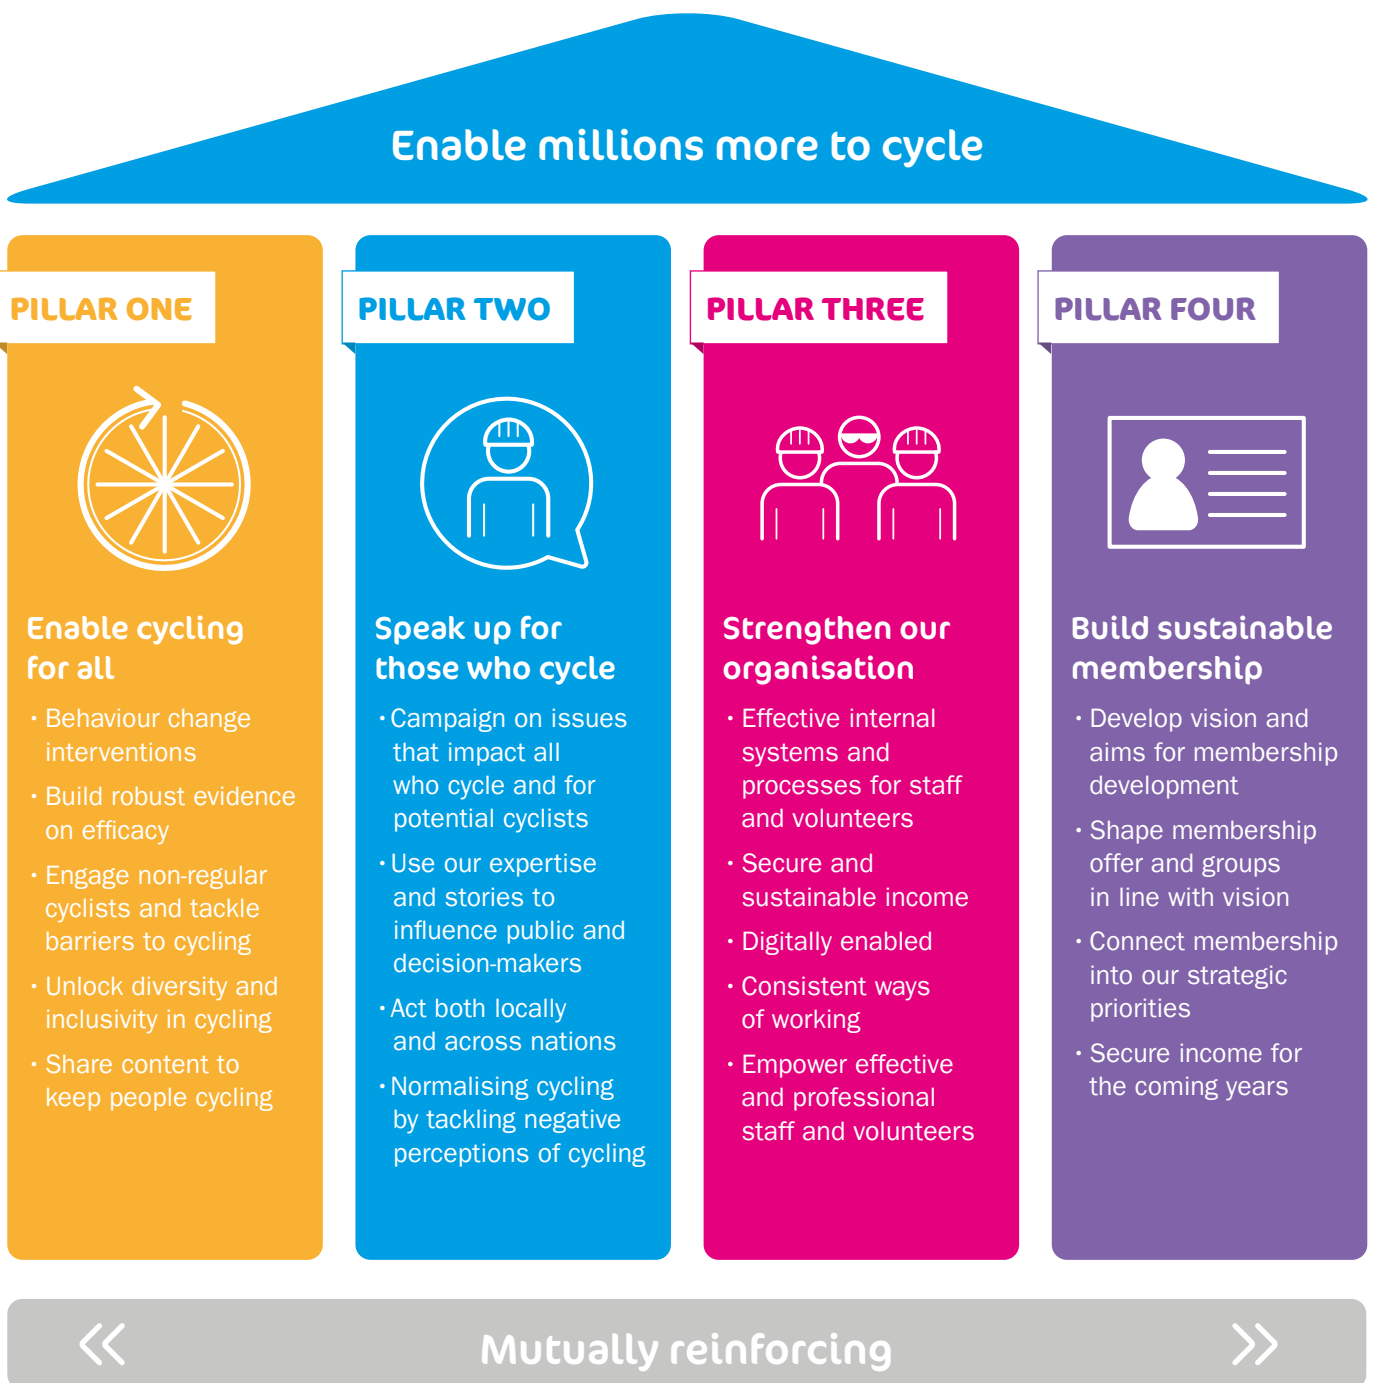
Enable millions more to cycle

PILLAR ONE

Enable cycling for all

- Behaviour change interventions
- Build robust evidence on efficacy
- Engage non-regular cyclists and tackle barriers to cycling
- Unlock diversity and inclusivity in cycling
- Share content to keep people cycling

PILLAR TWO

Speak up for those who cycle

- Campaign on issues that impact all who cycle and for potential cyclists
- Use our expertise and stories to influence public and decision-makers
- Act both locally and across nations
- Normalising cycling by tackling negative perceptions of cycling

PILLAR THREE

Strengthen our organisation

- Effective internal systems and processes for staff and volunteers
- Secure and sustainable income
- Digitally enabled
- Consistent ways of working
- Empower effective and professional staff and volunteers

PILLAR FOUR

Build sustainable membership

- Develop vision and aims for membership development
- Shape membership offer and groups in line with vision
- Connect membership into our strategic priorities
- Secure income for the coming years

« Mutually reinforcing »